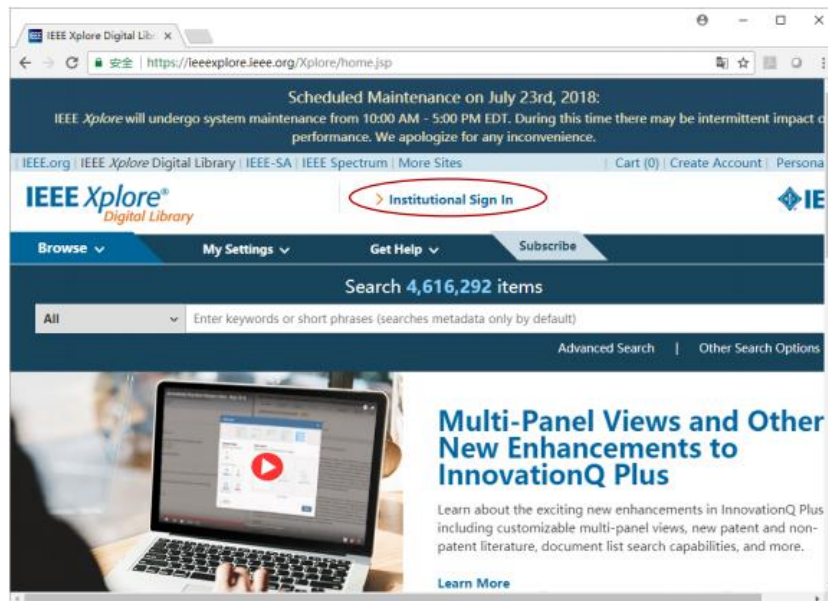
IEEE Xplore Digital Libr ×

安全 | https://ieeexplore.ieee.org/Xplore/home.jsp

Scheduled Maintenance on July 23rd, 2018:
IEEE Xplore will undergo system maintenance from 10:00 AM - 5:00 PM EDT. During this time there may be intermittent impact o performance. We apologize for any inconvenience.

| IEEE.org | IEEE Xplore Digital Library | IEEE-SA | IEEE Spectrum | More Sites | Cart (0) | Create Account | Persona

IEEE Xplore® Digital Library

> Institutional Sign In

IE

Browse ∨ My Settings ∨ Get Help ∨ Subscribe

Search 4,616,292 items

All

Enter keywords or short phrases (searches metadata only by default)

Advanced Search | Other Search Options

Multi-Panel Views and Other New Enhancements to InnovationQ Plus

Learn about the exciting new enhancements in InnovationQ Plus including customizable multi-panel views, new patent and non-patent literature, document list search capabilities, and more.

Learn More